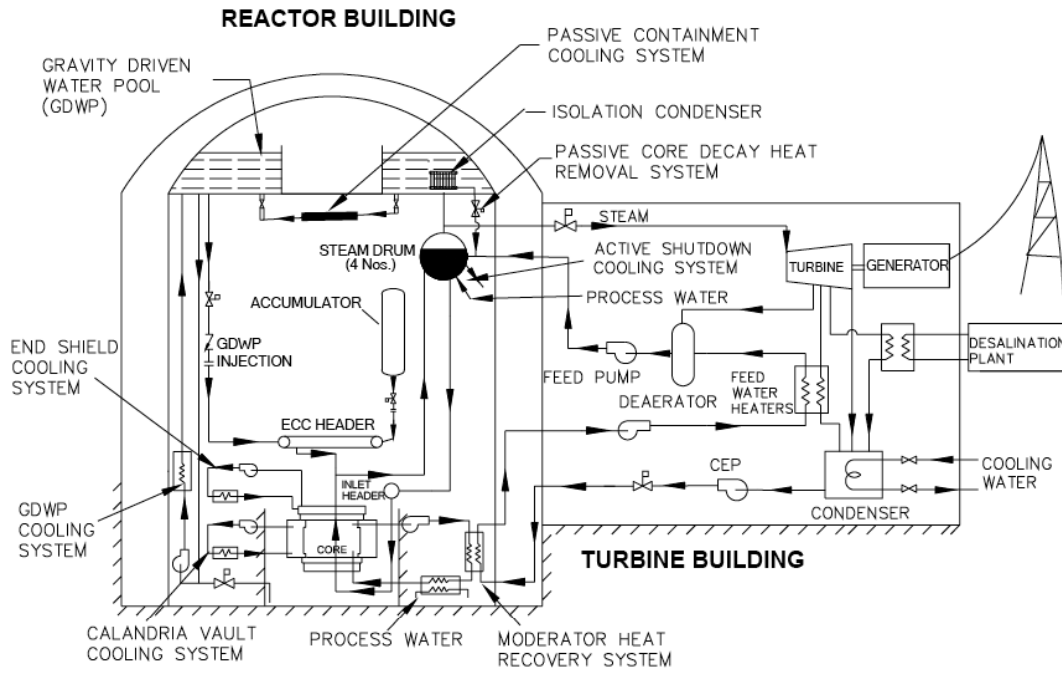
REACTOR BUILDING

PASSIVE CONTAINMENT COOLING SYSTEM

GRAVITY DRIVEN WATER POOL (GDWP)

ISOLATION CONDENSER

PASSIVE CORE DECAY HEAT REMOVAL SYSTEM

STEAM

STEAM DRUM (4 Nos.)

ACTIVE SHUTDOWN COOLING SYSTEM

TURBINE

GENERATOR

PROCESS WATER

ACCUMULATOR

GDWP INJECTION

END SHIELD COOLING SYSTEM

FEED PUMP

DEAERATOR

FEED WATER HEATERS

DESALINATION PLANT

ECC HEADER

CEP

COOLING WATER

INLET HEADER

GDWP COOLING SYSTEM

CORE

CONDENSER

TURBINE BUILDING

CALANDRIA VAULT COOLING SYSTEM

PROCESS WATER

MODERATOR HEAT RECOVERY SYSTEM